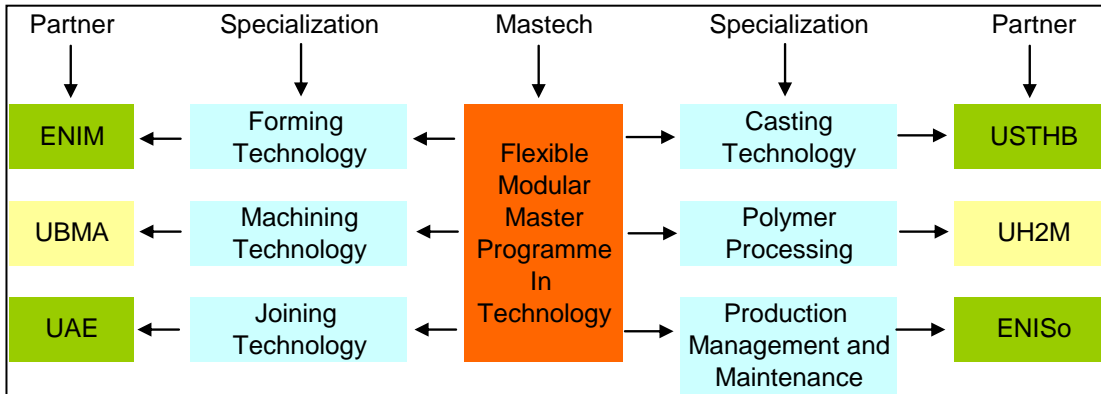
Partner

Specialization

Mastech

Specialization

Partner

ENIM

Forming Technology

Flexible Modular Master Programme In Technology

Casting Technology

USTHB

UBMA

Machining Technology

Polymer Processing

UH2M

UAE

Joining Technology

Production Management and Maintenance

ENISo